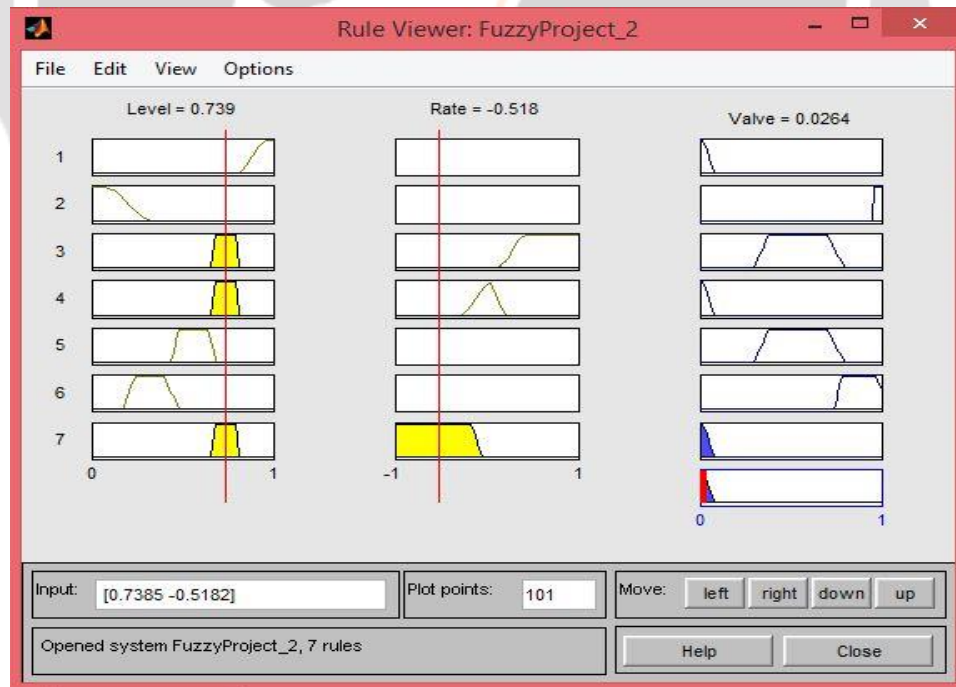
Rule Viewer: FuzzyProject_2

File Edit View Options

Level = 0.739

Rate = -0.518

Valve = 0.0264

1
2
3
4
5
6
7

0 1

-1 1

0 1

Input: [0.7385 -0.5182]

Plot points: 101

Move: left right down up

Opened system FuzzyProject_2, 7 rules

Help

Close